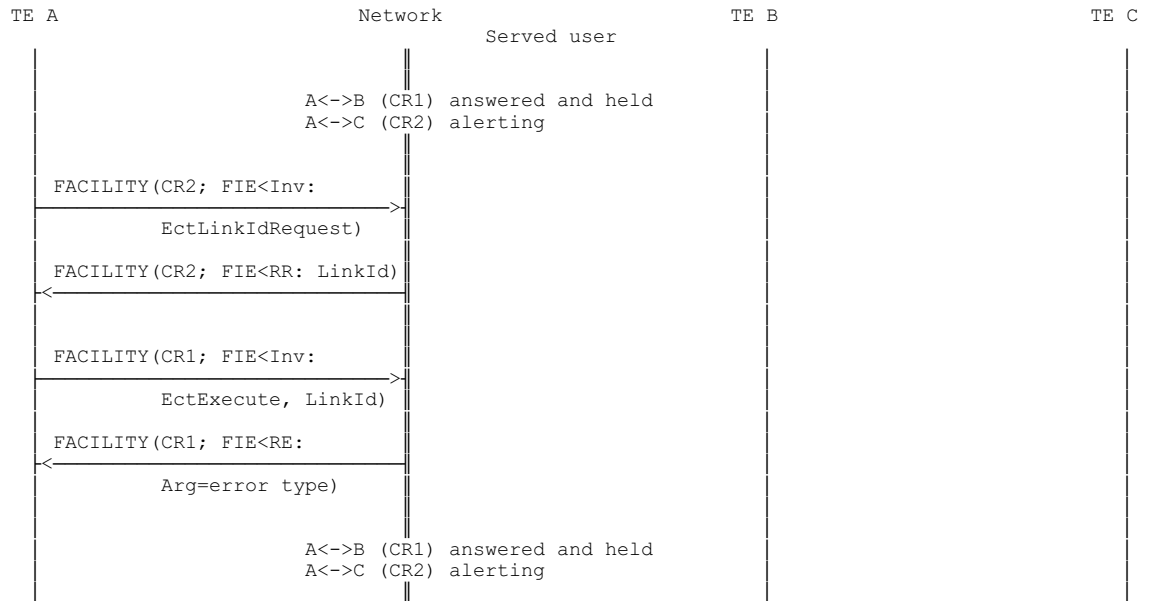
TE A

Network

TE B

TE C

Served user

A<->B (CR1) answered and held
A<->C (CR2) alerting

FACILITY(CR2; FIE<Inv:

EctLinkIdRequest)

FACILITY(CR2; FIE<RR: LinkId)

FACILITY(CR1; FIE<Inv:

EctExecute, LinkId)

FACILITY(CR1; FIE<RE:

Arg=error type)

A<->B (CR1) answered and held
A<->C (CR2) alerting